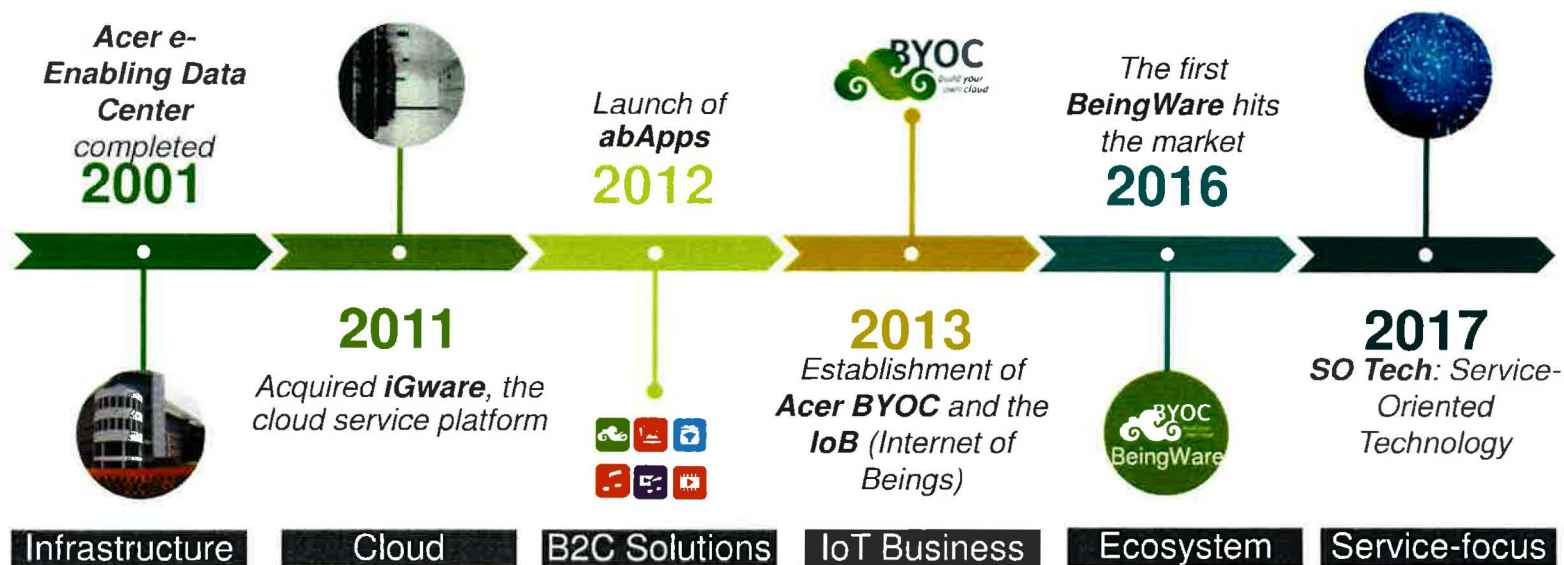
Acer e-Enabling Data Center completed
2001

Launch of abApps
2012

BYOC build your own cloud

The first BeingWare hits the market
2016

2011
Acquired iGware, the cloud service platform

2013
Establishment of Acer BYOC and the IoB (Internet of Beings)

BYOC BeingWare

2017
SO Tech: Service-Oriented Technology

Infrastructure
Cloud
B2C Solutions
IoT Business
Ecosystem
Service-focus